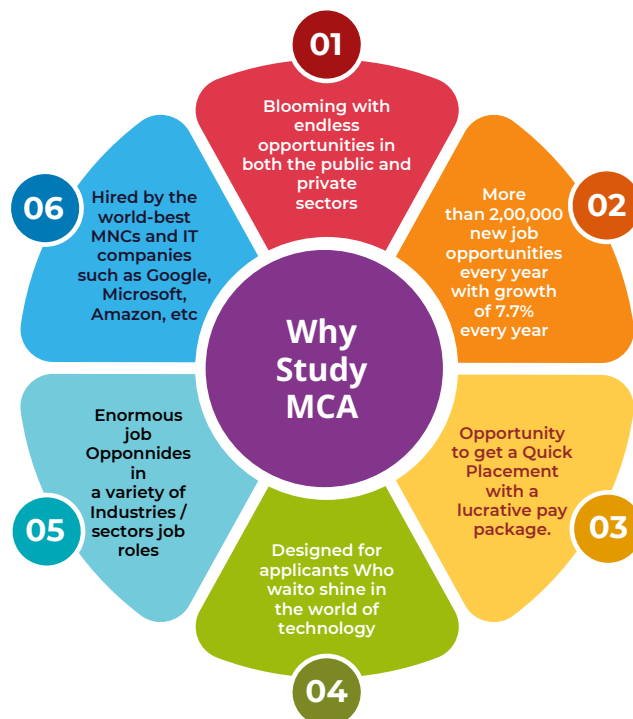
Why Study MCA

01
Blooming with endless opportunities in both the public and private sectors

02
More than 2,00,000 new job opportunities every year with growth of 7.7% every year

03
Opportunity to get a Quick Placement with a lucrative pay package.

04
Designed for applicants Who waito shine in the world of technology

05
Enormous job Opponnides in a variety of Industries / sectors job roles

06
Hired by the world-best MNCs and IT companies such as Google, Microsoft, Amazon, etc